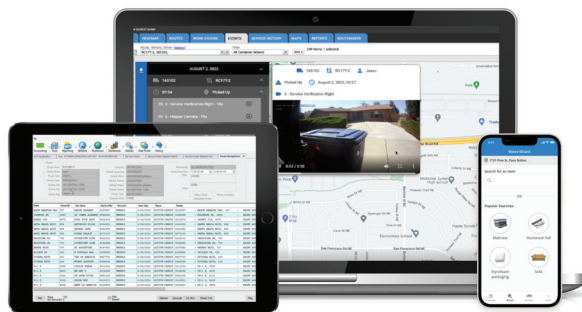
TENTAMP ROUTES WORK COURSE EVENTS SERVICE HISTORY MAPS REPORTS ROUTEWARE

AUGUST 2, 2022

165102 BC1773

07:56 Picked Up

Service Verification Right

Picked Up August 2, 2022, 07:57

Service Verification Right

Waste Wizard

Search for an item

Popular Searches

Mattress

Aluminum foil

Styrofoam packaging

Sofa